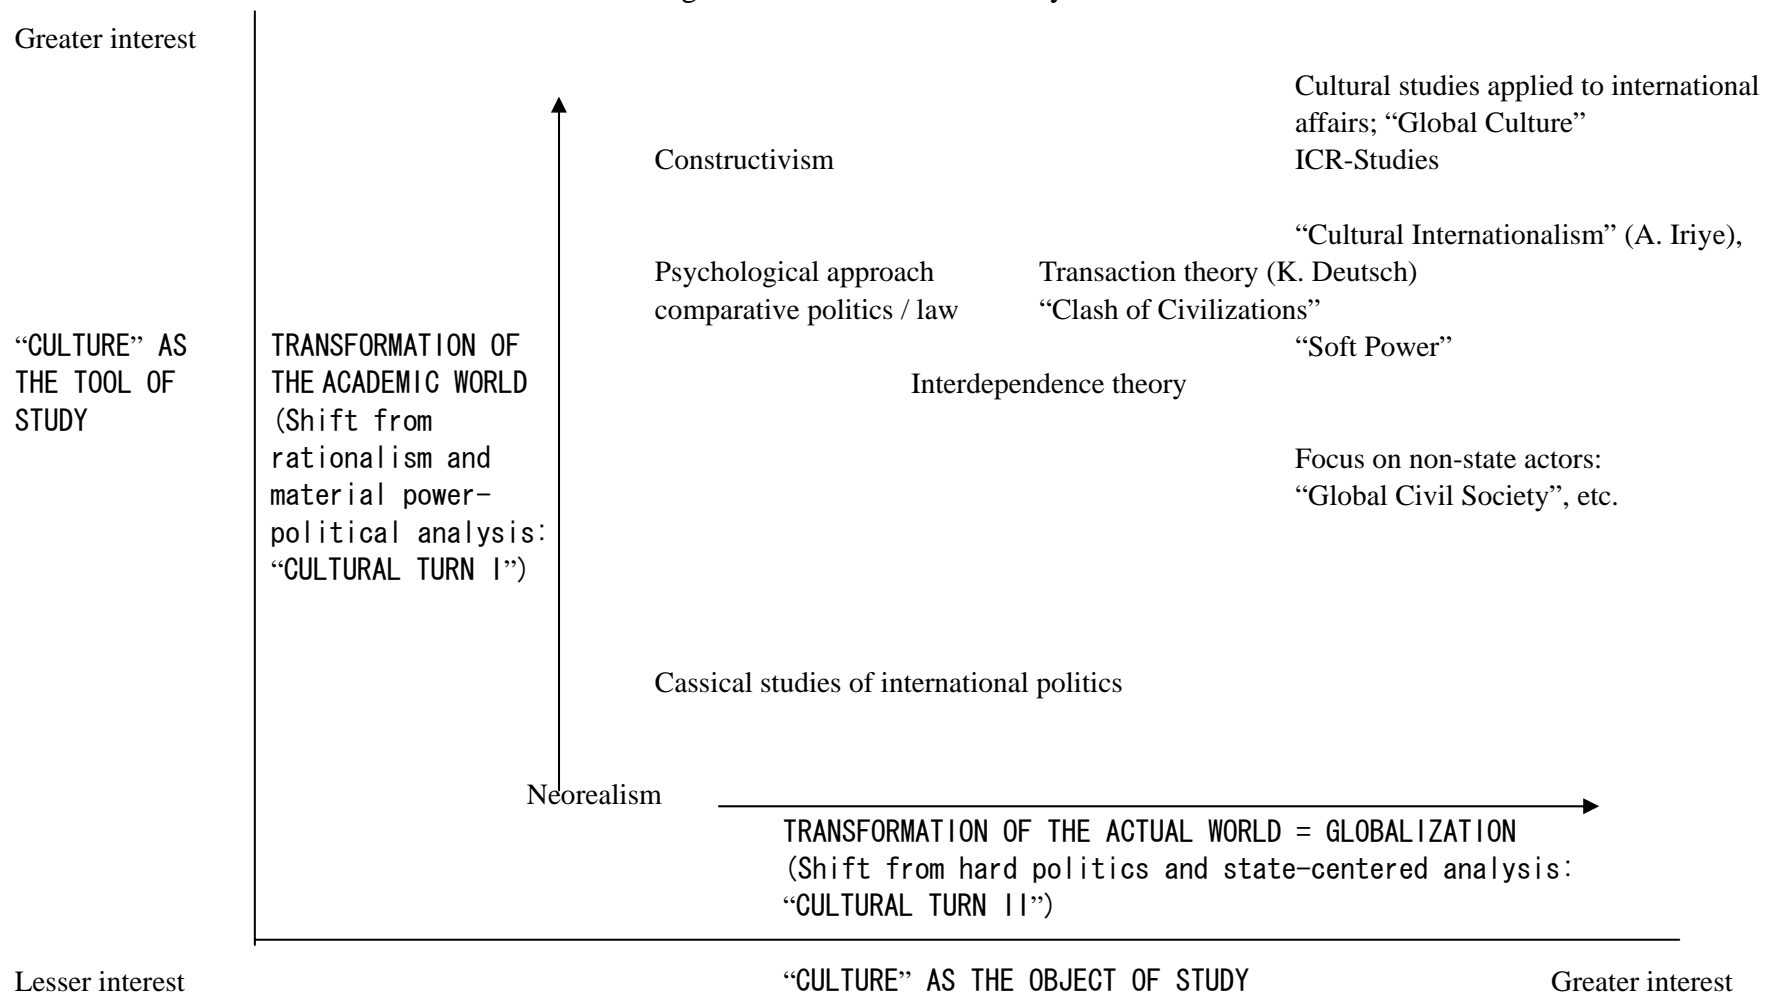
Greater interest

Cultural studies applied to international affairs; “Global Culture”
ICR-Studies

Constructivism

“Cultural Internationalism” (A. Iriye),

Psychological approach
comparative politics / law

Transaction theory (K. Deutsch)
“Clash of Civilizations”

“Soft Power”

“CULTURE” AS THE TOOL OF STUDY

TRANSFORMATION OF THE ACADEMIC WORLD (Shift from rationalism and material power-political analysis: “CULTURAL TURN I”)

Interdependence theory

Focus on non-state actors: “Global Civil Society”, etc.

Cassical studies of international politics

Neorealism

TRANSFORMATION OF THE ACTUAL WORLD = GLOBALIZATION
(Shift from hard politics and state-centered analysis: “CULTURAL TURN II”)

Lesser interest

“CULTURE” AS THE OBJECT OF STUDY

Greater interest